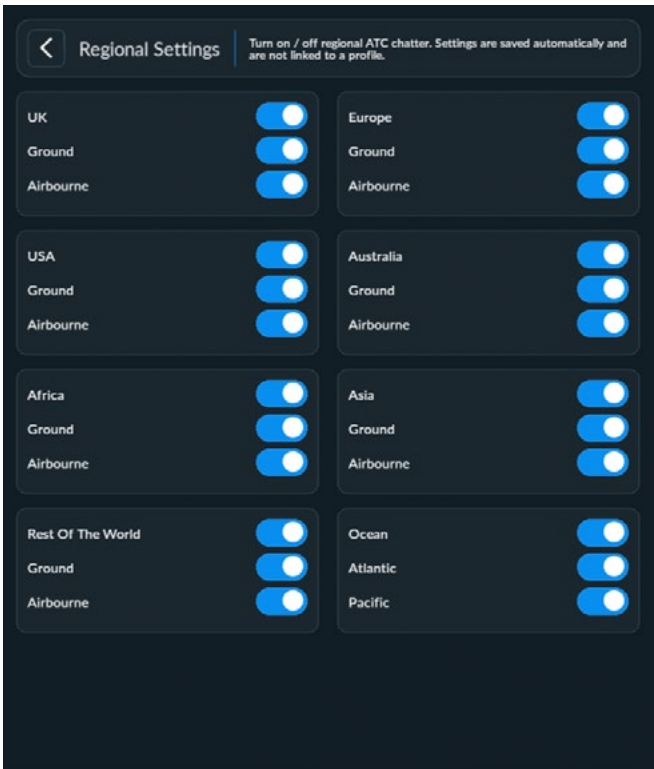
Regional Settings

Turn on / off regional ATC chatter. Settings are saved automatically and are not linked to a profile.

UK
Ground
Airbourne

Europe
Ground
Airbourne

USA
Ground
Airbourne

Australia
Ground
Airbourne

Africa
Ground
Airbourne

Asia
Ground
Airbourne

Rest Of The World
Ground
Airbourne

Ocean
Atlantic
Pacific